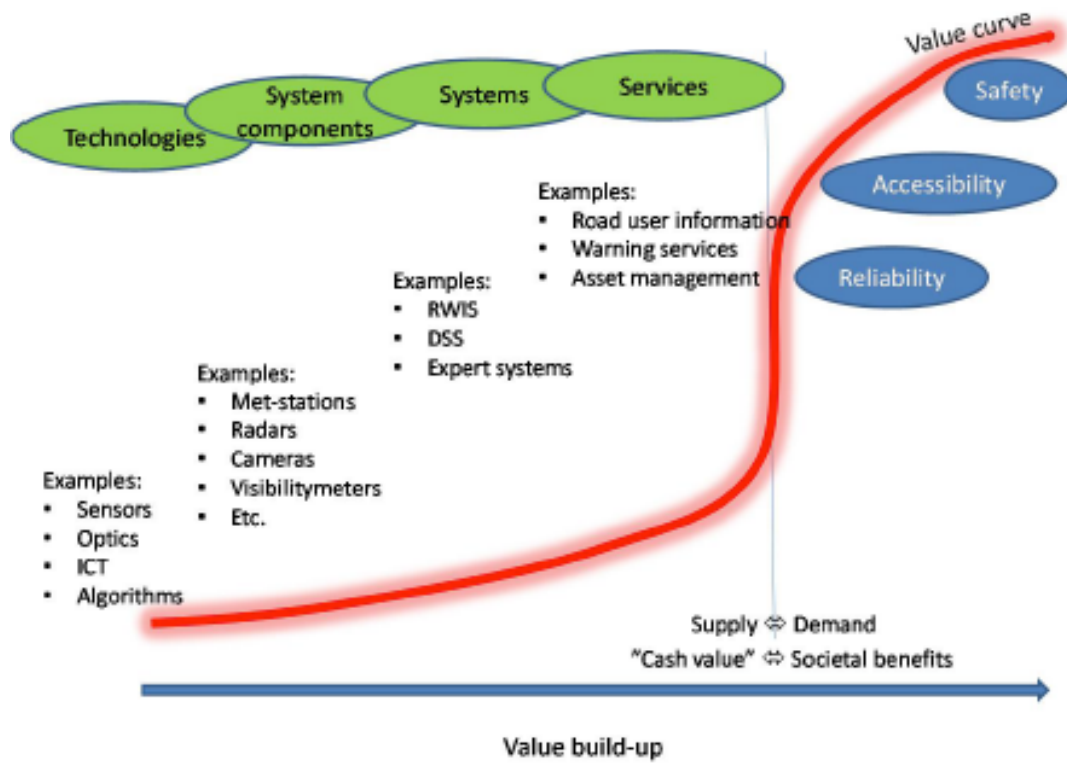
Technologies

System components

Systems

Services

Value curve

Safety

Accessibility

Reliability

Examples:
• Road user information
• Warning services
• Asset management

Examples:
• RWIS
• DSS
• Expert systems

Examples:
• Met-stations
• Radars
• Cameras
• Visibilitymeters
• Etc.

Examples:
• Sensors
• Optics
• ICT
• Algorithms

Supply ⇔ Demand
"Cash value" ⇔ Societal benefits

Value build-up